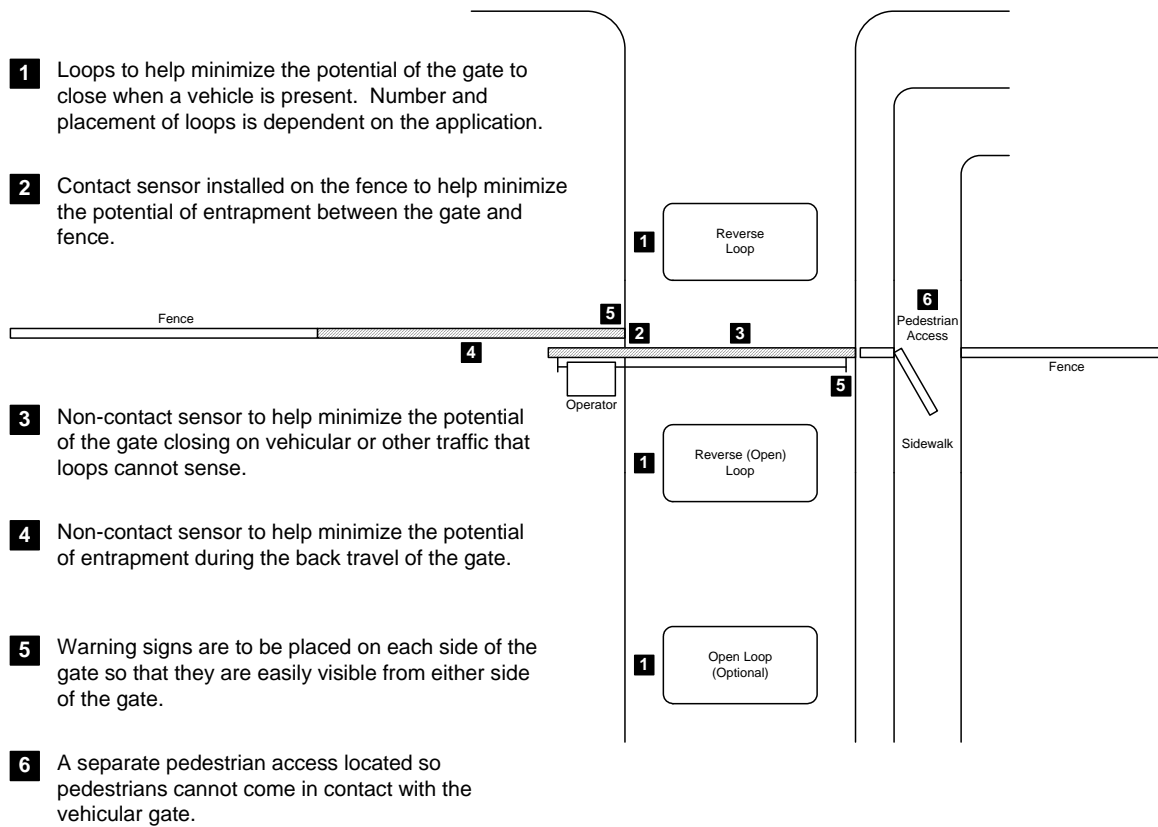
1 Loops to help minimize the potential of the gate to close when a vehicle is present. Number and placement of loops is dependent on the application.

2 Contact sensor installed on the fence to help minimize the potential of entrapment between the gate and fence.

1 Reverse Loop

Fence

5

2

3

4

6 Pedestrian Access

Fence

Operator

5

3 Non-contact sensor to help minimize the potential of the gate closing on vehicular or other traffic that loops cannot sense.

1 Reverse (Open) Loop

Sidewalk

4 Non-contact sensor to help minimize the potential of entrapment during the back travel of the gate.

5 Warning signs are to be placed on each side of the gate so that they are easily visible from either side of the gate.

1 Open Loop (Optional)

6 A separate pedestrian access located so pedestrians cannot come in contact with the vehicular gate.